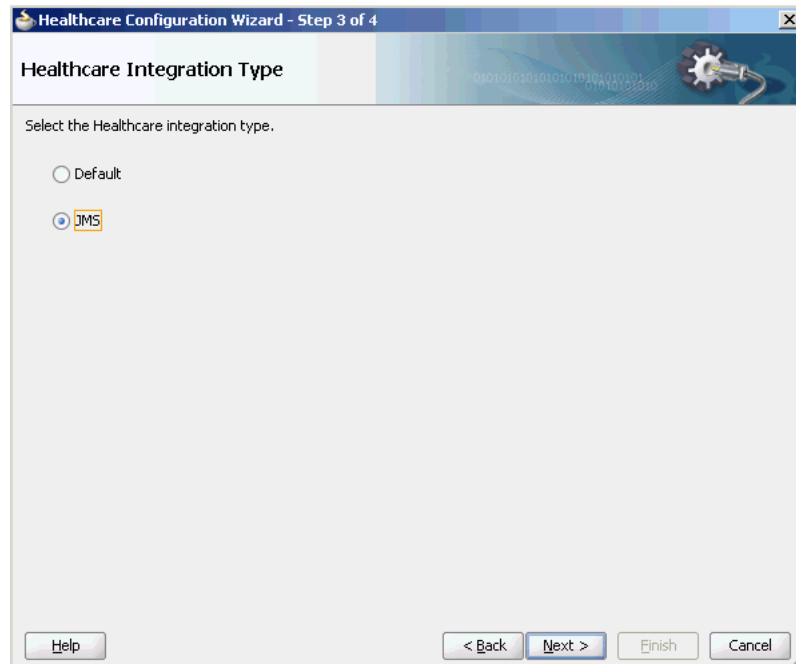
Healthcare Configuration Wizard - Step 3 of 4

Healthcare Integration Type

010101010101010101010101 01010101010

Select the Healthcare integration type.

Default

JMS

Help

< Back

Next >

Finish

Cancel